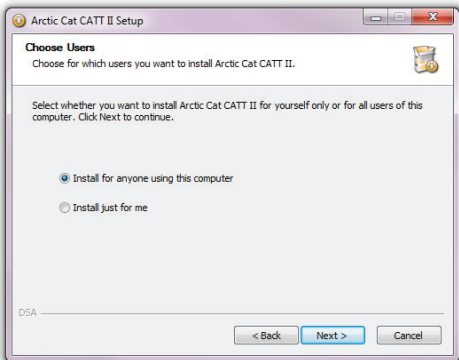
Arctic Cat CATT II Setup

Choose Users
Choose for which users you want to install Arctic Cat CATT II.

Select whether you want to install Arctic Cat CATT II for yourself only or for all users of this computer. Click Next to continue.

Install for anyone using this computer

Install just for me

DSA

< Back

Next >

Cancel